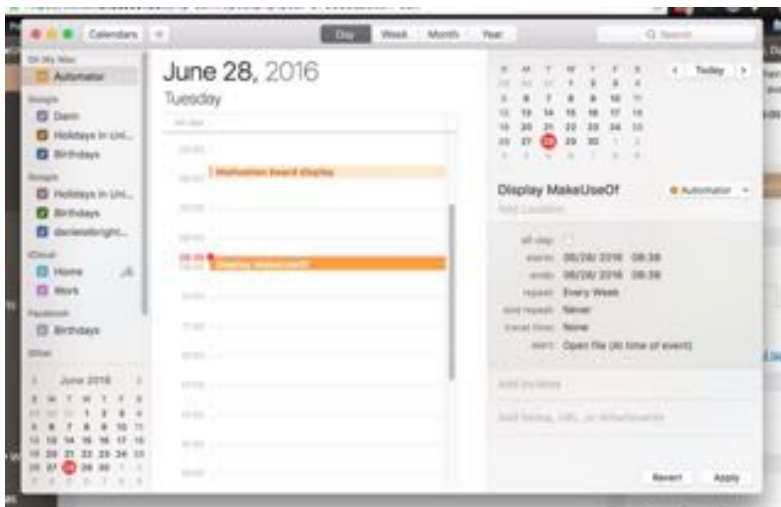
Calendars
Day Week Month Year
Q Search

On My Mac
Automator
Google
Dann
Holidays in Uni...
Birthdays
Google
Holidays in Uni...
Birthdays
danielsbright...
iCloud
Home
Work
Facebook
Birthdays
Other

June 2016
S M T W T F S
29 30 31 1 2 3 4
5 6 7 8 9 10 11
12 13 14 15 16 17 18
19 20 21 22 23 24 25
26 27 28 29 30 1 2
3 4 5 6 7 8 9

June 28, 2016
Tuesday
all-day
Motivation board display
Display MakeUseOf

Today
S M T W T F S
29 30 31 1 2 3 4
5 6 7 8 9 10 11
12 13 14 15 16 17 18
19 20 21 22 23 24 25
26 27 28 29 30 1 2
3 4 5 6 7 8 9

Display MakeUseOf
Automator
Add Location
all-day:
starts: 06/28/2016 08:38
ends: 06/28/2016 08:38
repeat: Every Week
end repeat: Never
travel time: None
alert: Open file (At time of event)
Add Invitees
Add Notes, URL, or Attachments
Revert
Apply